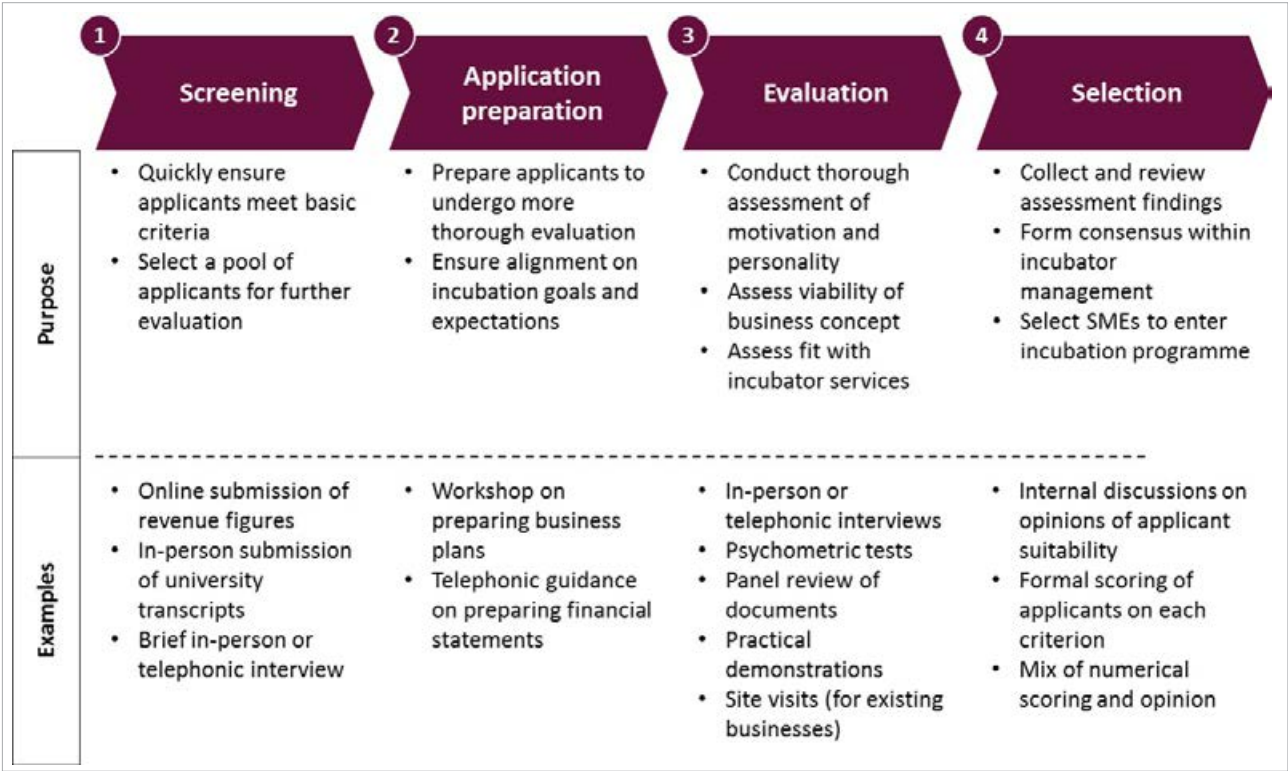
1 Screening

2 Application preparation

3 Evaluation

4 Selection

Purpose

- Quickly ensure applicants meet basic criteria
- Select a pool of applicants for further evaluation

- Prepare applicants to undergo more thorough evaluation
- Ensure alignment on incubation goals and expectations

- Conduct thorough assessment of motivation and personality
- Assess viability of business concept
- Assess fit with incubator services

- Collect and review assessment findings
- Form consensus within incubator management
- Select SMEs to enter incubation programme

Examples

- Online submission of revenue figures
- In-person submission of university transcripts
- Brief in-person or telephonic interview

- Workshop on preparing business plans
- Telephonic guidance on preparing financial statements

- In-person or telephonic interviews
- Psychometric tests
- Panel review of documents
- Practical demonstrations
- Site visits (for existing businesses)

- Internal discussions on opinions of applicant suitability
- Formal scoring of applicants on each criterion
- Mix of numerical scoring and opinion